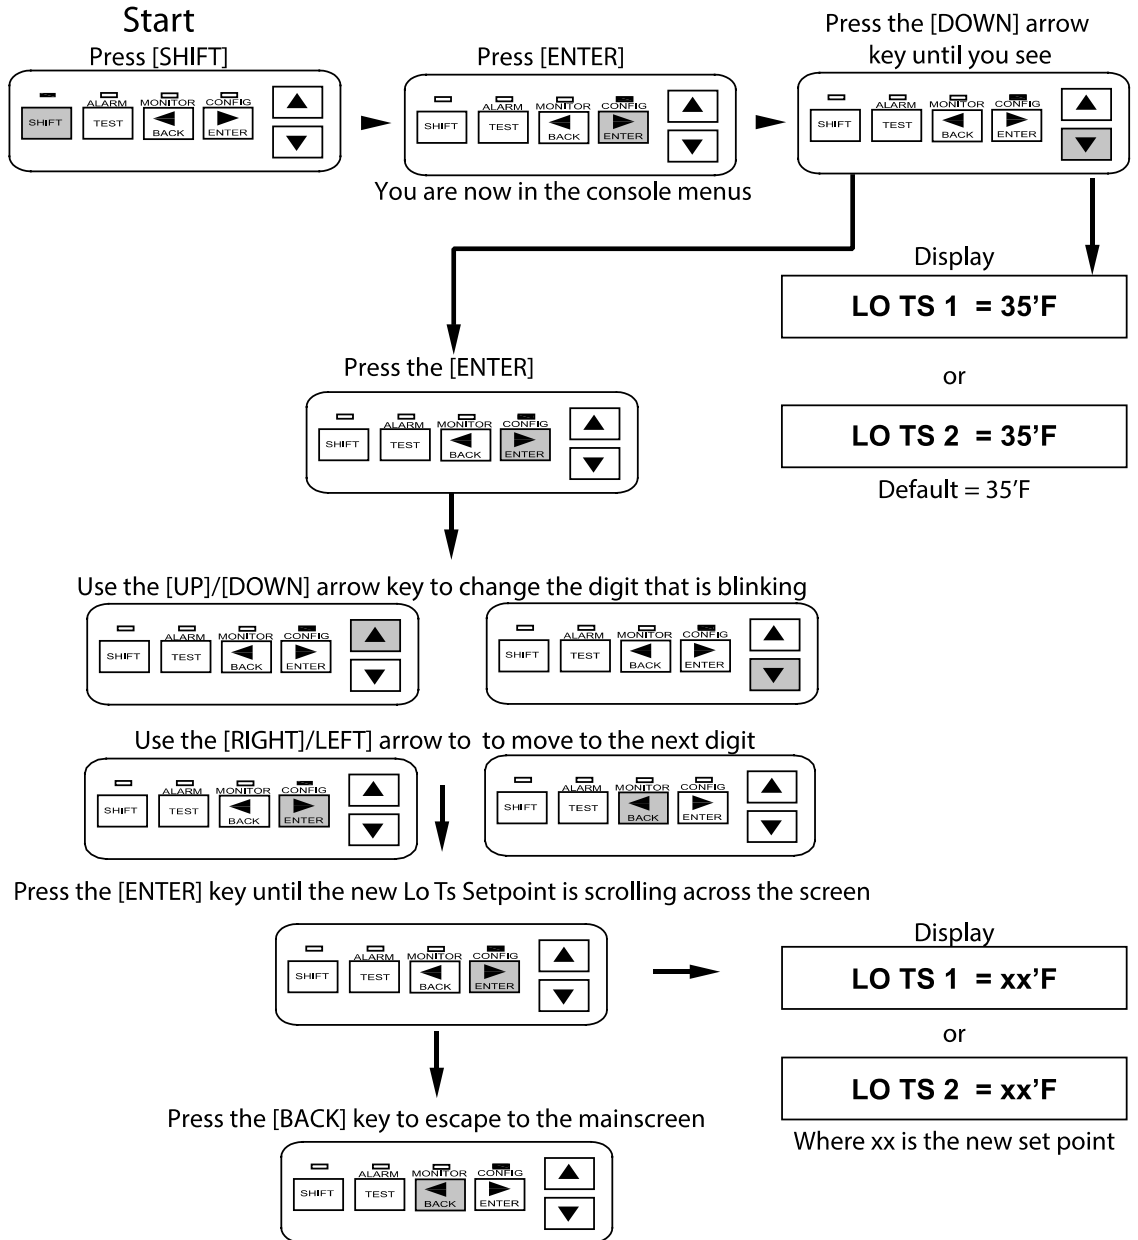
Start

Press [SHIFT]

SHIFT ALARM TEST MONITOR BACK CONFIG ENTER

Press [ENTER]

SHIFT ALARM TEST MONITOR BACK CONFIG ENTER

You are now in the console menus

Press the [DOWN] arrow key until you see

SHIFT ALARM TEST MONITOR BACK CONFIG ENTER

Display

LO TS 1 = 35'F

or

LO TS 2 = 35'F

Default = 35'F

Press the [ENTER]

SHIFT ALARM TEST MONITOR BACK CONFIG ENTER

Use the [UP]/[DOWN] arrow key to change the digit that is blinking

SHIFT ALARM TEST MONITOR BACK CONFIG ENTER

SHIFT ALARM TEST MONITOR BACK CONFIG ENTER

Use the [RIGHT]/LEFT] arrow to to move to the next digit

SHIFT ALARM TEST MONITOR BACK CONFIG ENTER

SHIFT ALARM TEST MONITOR BACK CONFIG ENTER

Press the [ENTER] key until the new Lo Ts Setpoint is scrolling across the screen

SHIFT ALARM TEST MONITOR BACK CONFIG ENTER

Display

LO TS 1 = xx'F

or

LO TS 2 = xx'F

Where xx is the new set point

Press the [BACK] key to escape to the mainscreen

SHIFT ALARM TEST MONITOR BACK CONFIG ENTER